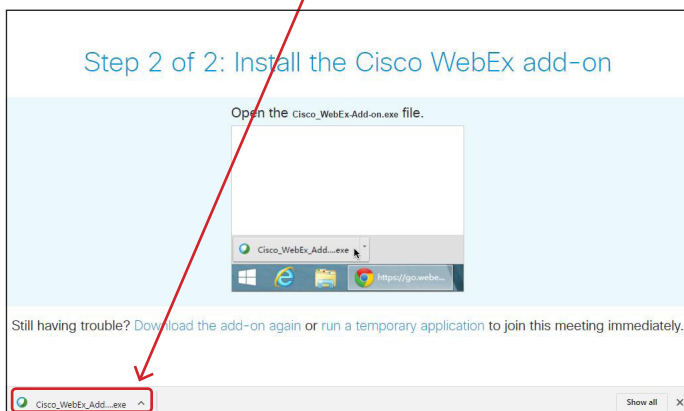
Step 2 of 2: Install the Cisco WebEx add-on

Open the Cisco_WebEx-Add-on.exe file.

Cisco_WebEx_Add....exe

https://go.webe...

Still having trouble? Download the add-on again or run a temporary application to join this meeting immediately.

Cisco_WebEx_Add....exe

Show all